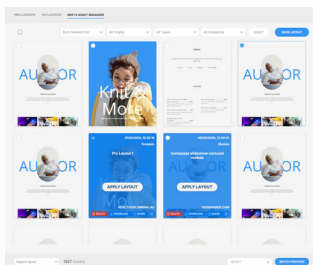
PRO LAYOUTS MY LAYOUTS WEFTY ASSET MANAGER

Sort Newest First All Styles All Types All Categories SELECT SAVE LAYOUT

AU OR

Knit More

AU OR

AU OR

Pro Layout 1

APPLY LAYOUT

homepage slideshow carousel module

APPLY LAYOUT

AU OR

1357 Assets

BATCH PROCESS